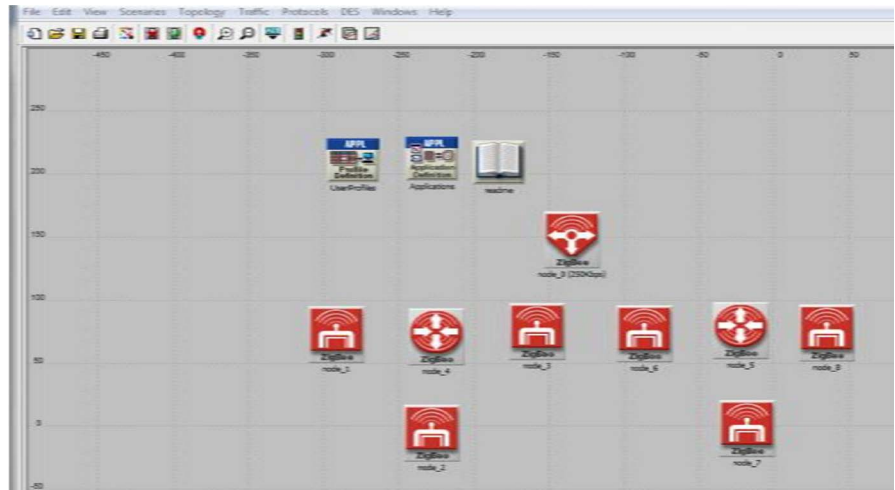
File Edit View Scenarios Topology Traffic Protocols DES Windows Help

-450 -400 -350 -300 -250 -200 -150 -100 -50 0 50

250

200

150

100

50

0

-50

APPL
Profile Definition
UserProfiles

APPL
Application Definition
Applications

readme

ZigBee
node_0 (250Kbps)

ZigBee
node_1

ZigBee
node_4

ZigBee
node_3

ZigBee
node_6

ZigBee
node_5

ZigBee
node_8

ZigBee
node_2

ZigBee
node_7